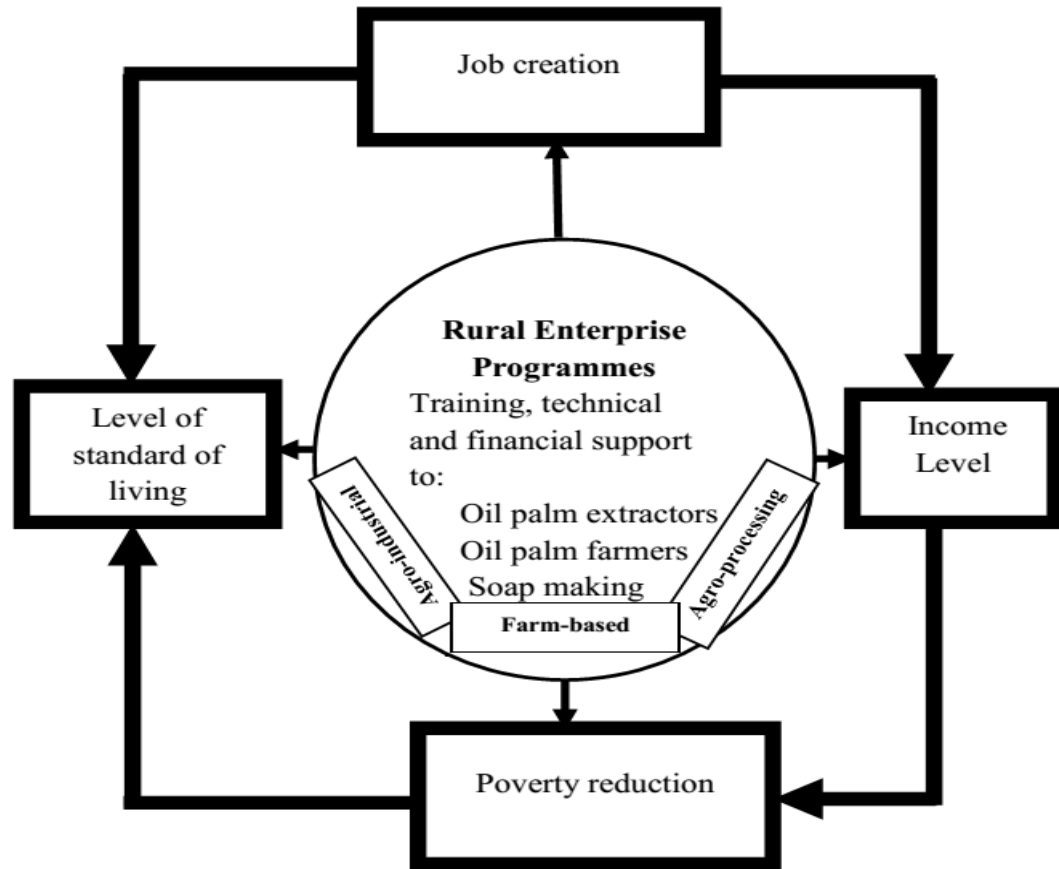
Job creation

Level of standard of living

Rural Enterprise Programmes

Training, technical and financial support to:

Oil palm extractors
Oil palm farmers
Soap making

Agro-industrial

Agro-processing

Farm-based

Income Level

Poverty reduction